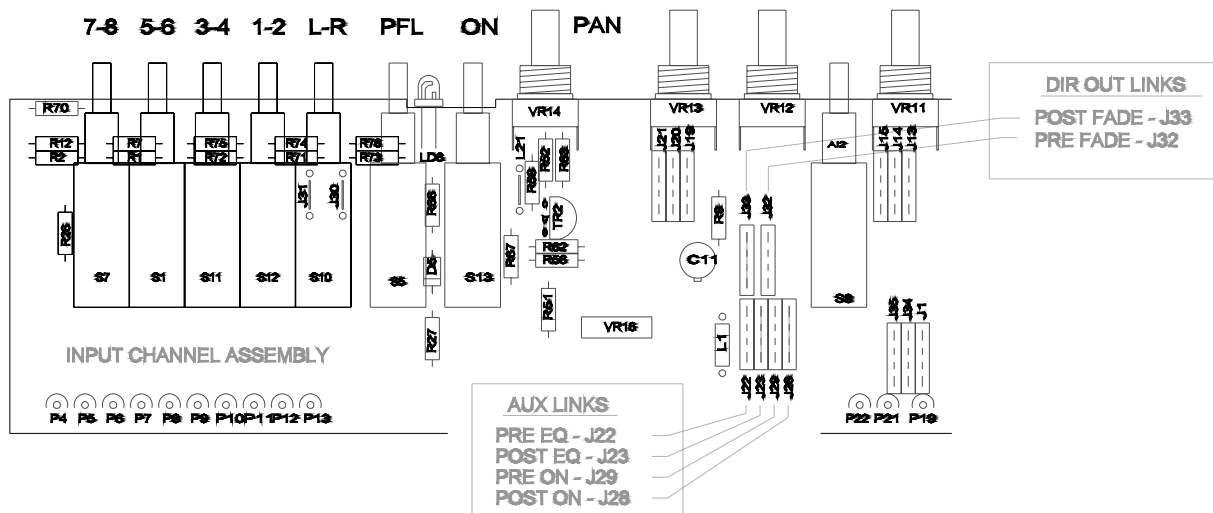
7-8 5-6 3-4 1-2 L-R PFL ON PAN

DIR OUT LINKS
POST FADE - J33
PRE FADE - J32

R70
R12 R7 R75 R74 R76
R2 R1 R72 R71 R73
VR14 VR13 VR12 VR11
LD8
L21 R52 R63 R58
J21 J20 J19
J15 J14 J13
A12
J31 J30
R66
TR2
R9
J33 J32
R26
R62 R56
C11
S7 S1 S11 S12 S10 S5 D5 S13 R67 S8
R51
VR16
L1
R27
J35 J34 J1

INPUT CHANNEL ASSEMBLY

P4 P5 P6 P7 P8 P9 P10 P11 P12 P13
J22 J23 J29 J28
P22 P21 P19

AUX LINKS
PRE EQ - J22
POST EQ - J23
PRE ON - J29
POST ON - J28